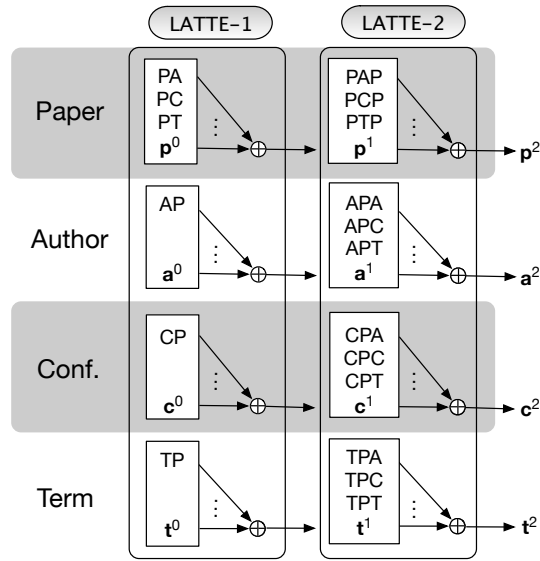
LATTE-1

LATTE-2

Paper

PA
PC
PT
$\mathbf{p}^0$

$\vdots$

$\oplus$

PAP
PCP
PTP
$\mathbf{p}^1$

$\vdots$

$\oplus$

$\mathbf{p}^2$

Author

AP
$\mathbf{a}^0$

$\vdots$

$\oplus$

APA
APC
APT
$\mathbf{a}^1$

$\vdots$

$\oplus$

$\mathbf{a}^2$

Conf.

CP
$\mathbf{c}^0$

$\vdots$

$\oplus$

CPA
CPC
CPT
$\mathbf{c}^1$

$\vdots$

$\oplus$

$\mathbf{c}^2$

Term

TP
$\mathbf{t}^0$

$\vdots$

$\oplus$

TPA
TPC
TPT
$\mathbf{t}^1$

$\vdots$

$\oplus$

$\mathbf{t}^2$